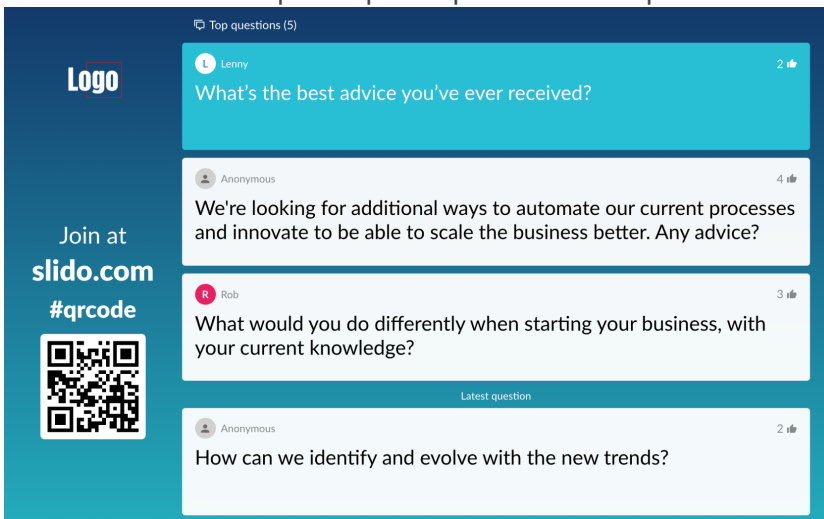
Top questions (5)

Logo

L Lenny
2
What's the best advice you've ever received?

Anonymous
4
We're looking for additional ways to automate our current processes and innovate to be able to scale the business better. Any advice?

Join at
slido.com
#qrcode

R Rob
3
What would you do differently when starting your business, with your current knowledge?

Latest question

Anonymous
2
How can we identify and evolve with the new trends?